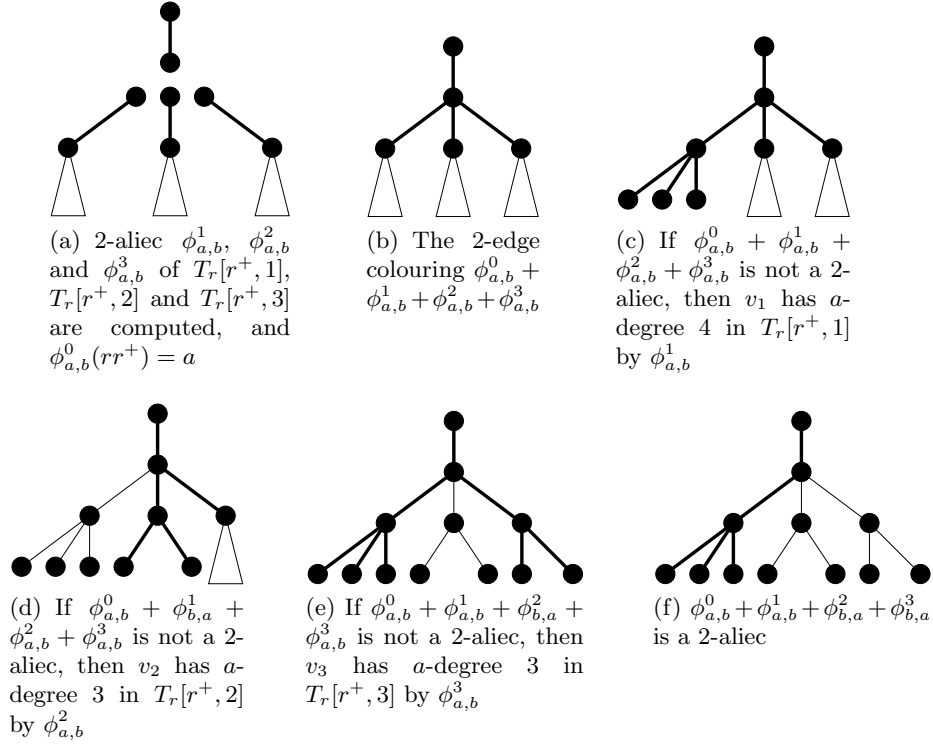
(a) 2-aliec $\phi^1_{a,b}$, $\phi^2_{a,b}$ and $\phi^3_{a,b}$ of $T_r[r^+,1]$, $T_r[r^+,2]$ and $T_r[r^+,3]$ are computed, and $\phi^0_{a,b}(rr^+) = a$

(b) The 2-edge colouring $\phi^0_{a,b} + \phi^1_{a,b} + \phi^2_{a,b} + \phi^3_{a,b}$

(c) If $\phi^0_{a,b} + \phi^1_{a,b} + \phi^2_{a,b} + \phi^3_{a,b}$ is not a 2-aliec, then $v_1$ has $a$-degree 4 in $T_r[r^+,1]$ by $\phi^1_{a,b}$

(d) If $\phi^0_{a,b} + \phi^1_{b,a} + \phi^2_{a,b} + \phi^3_{a,b}$ is not a 2-aliec, then $v_2$ has $a$-degree 3 in $T_r[r^+,2]$ by $\phi^2_{a,b}$

(e) If $\phi^0_{a,b} + \phi^1_{a,b} + \phi^2_{b,a} + \phi^3_{a,b}$ is not a 2-aliec, then $v_3$ has $a$-degree 3 in $T_r[r^+,3]$ by $\phi^3_{a,b}$

(f) $\phi^0_{a,b} + \phi^1_{a,b} + \phi^2_{b,a} + \phi^3_{b,a}$ is a 2-aliec